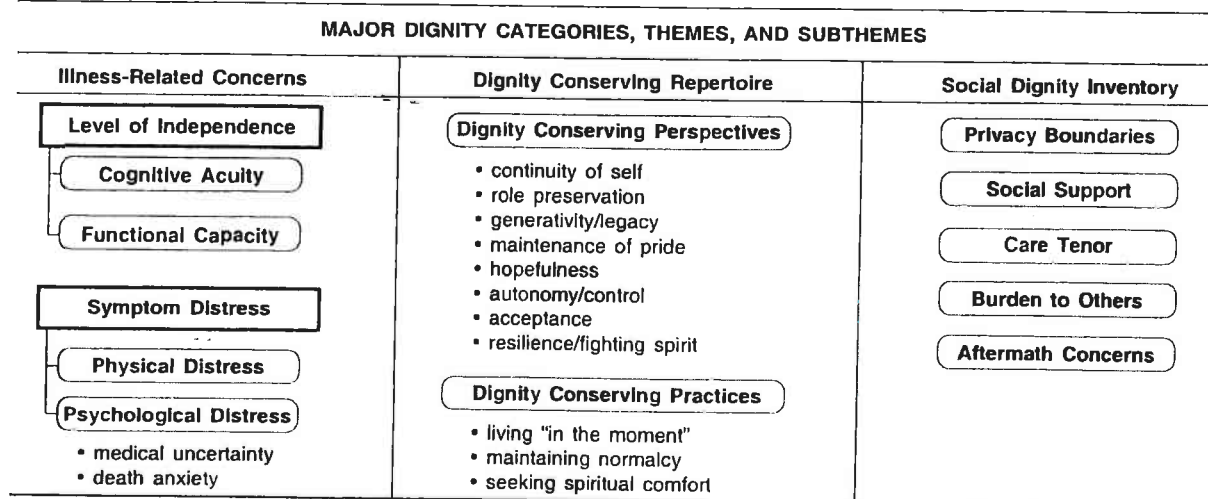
MAJOR DIGNITY CATEGORIES, THEMES, AND SUBTHEMES

Illness-Related Concerns

Level of Independence

Cognitive Acuity

Functional Capacity

Symptom Distress

Physical Distress

Psychological Distress

• medical uncertainty
• death anxiety

Dignity Conserving Repertoire

Dignity Conserving Perspectives

• continuity of self
• role preservation
• generativity/legacy
• maintenance of pride
• hopefulness
• autonomy/control
• acceptance
• resilience/fighting spirit

Dignity Conserving Practices

• living "in the moment"
• maintaining normalcy
• seeking spiritual comfort

Social Dignity Inventory

Privacy Boundaries

Social Support

Care Tenor

Burden to Others

Aftermath Concerns